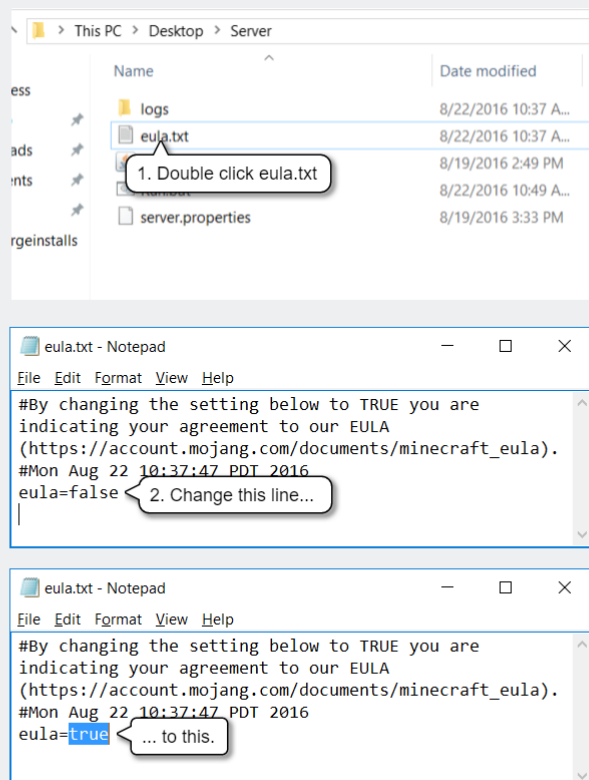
This PC > Desktop > Server

Name

Date modified

ess

ads

nts

rgeinstalls

logs 8/22/2016 10:37 A...

eula.txt 8/22/2016 10:37 A...

8/19/2016 2:49 PM

8/22/2016 10:49 A...

server.properties 8/19/2016 3:33 PM

1. Double click eula.txt

eula.txt - Notepad

File Edit Format View Help

#By changing the setting below to TRUE you are indicating your agreement to our EULA (https://account.mojang.com/documents/minecraft_eula).
#Mon Aug 22 10:37:47 PDT 2016
eula=false

2. Change this line...

eula.txt - Notepad

File Edit Format View Help

#By changing the setting below to TRUE you are indicating your agreement to our EULA (https://account.mojang.com/documents/minecraft_eula).
#Mon Aug 22 10:37:47 PDT 2016
eula=true

... to this.